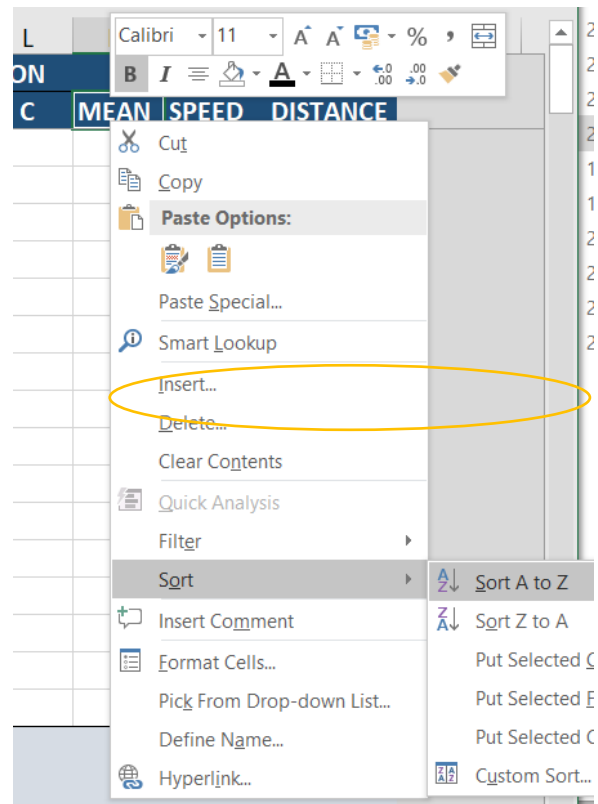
L

ON

C MEAN SPEED DISTANCE

Calibri 11 A A % ,

B I A

Cut

Copy

Paste Options:

Paste Special...

Smart Lookup

Insert...

Delete...

Clear Contents

Quick Analysis

Filter

Sort

Insert Comment

Format Cells...

Pick From Drop-down List...

Define Name...

Hyperlink...

Sort A to Z

Sort Z to A

Put Selected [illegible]

Put Selected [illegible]

Put Selected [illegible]

Custom Sort...

2
2
2
2
1
1
2
2
2
2